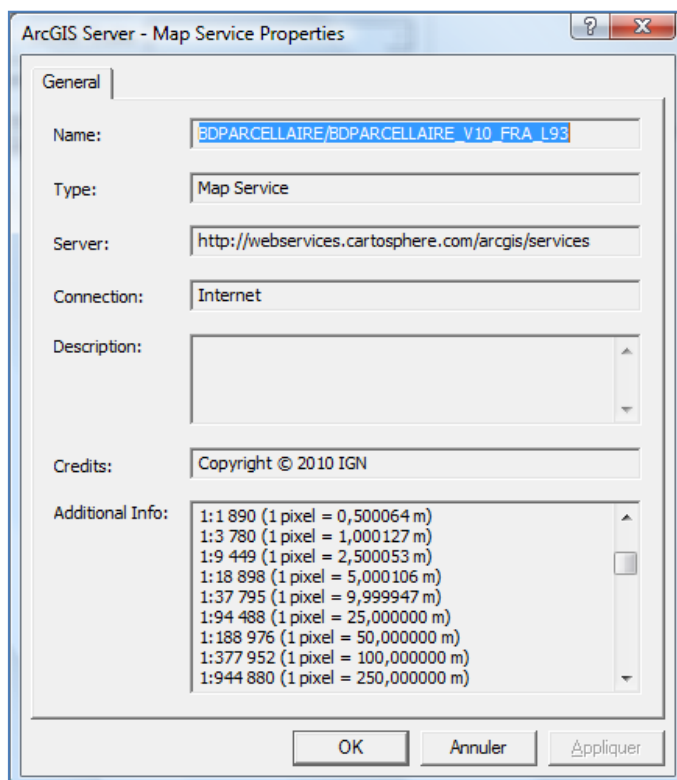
ArcGIS Server - Map Service Properties

?

X

General

Name: BDPARCELLAIRE/BDPARCELLAIRE_V10_FRA_L93

Type: Map Service

Server: http://webservices.cartosphere.com/arcgis/services

Connection: Internet

Description:

Credits: Copyright © 2010 IGN

Additional Info:
1:1 890 (1 pixel = 0,500064 m)
1:3 780 (1 pixel = 1,000127 m)
1:9 449 (1 pixel = 2,500053 m)
1:18 898 (1 pixel = 5,000106 m)
1:37 795 (1 pixel = 9,999947 m)
1:94 488 (1 pixel = 25,000000 m)
1:188 976 (1 pixel = 50,000000 m)
1:377 952 (1 pixel = 100,000000 m)
1:944 880 (1 pixel = 250,000000 m)

OK Annuler Appliquer